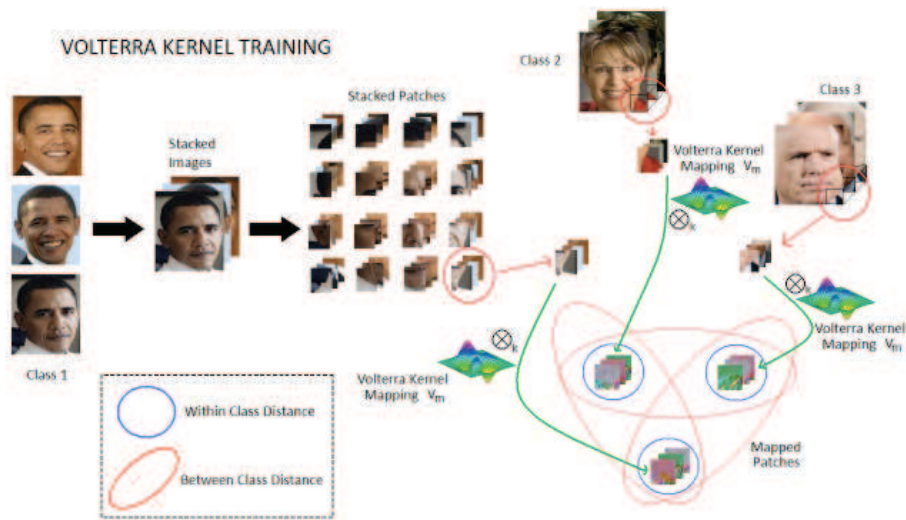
VOLTERRA KERNEL TRAINING

Class 2

Class 3

Stacked Patches

Stacked Images

Volterra Kernel Mapping $V_m$

$\otimes_k$

$\otimes_k$

Volterra Kernel Mapping $V_m$

$\otimes_k$

Volterra Kernel Mapping $V_m$

Class 1

Within Class Distance

Between Class Distance

Mapped Patches